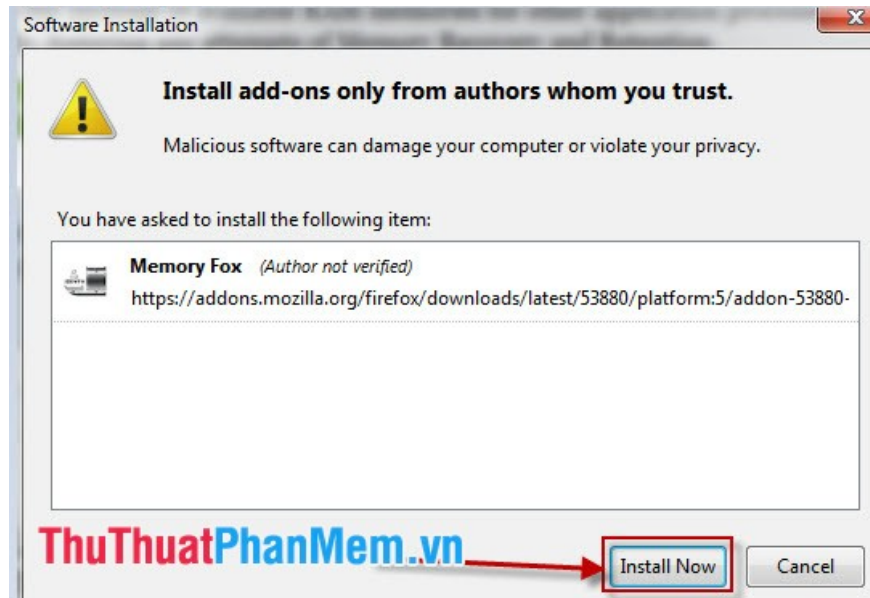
Software Installation

Install add-ons only from authors whom you trust.

Malicious software can damage your computer or violate your privacy.

You have asked to install the following item:

Memory Fox (Author not verified)
https://addons.mozilla.org/firefox/downloads/latest/53880/platform:5/addon-53880-

ThuThuatPhanMem.vn

Install Now

Cancel